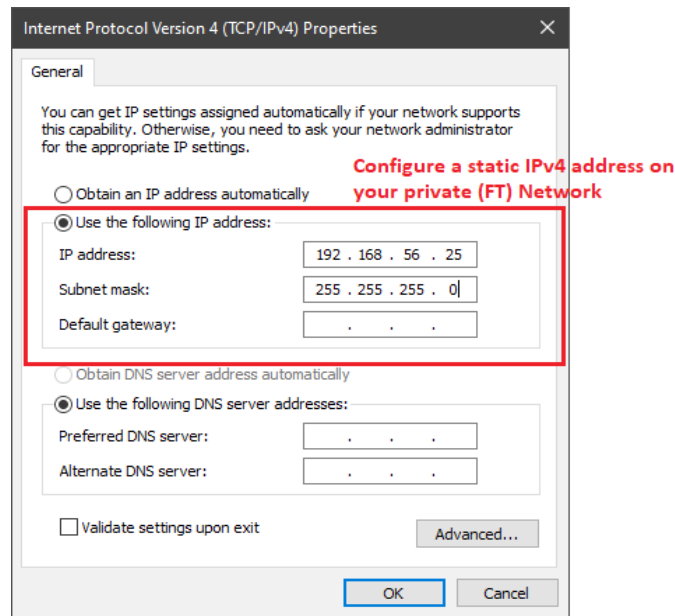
Internet Protocol Version 4 (TCP/IPv4) Properties

General

You can get IP settings assigned automatically if your network supports this capability. Otherwise, you need to ask your network administrator for the appropriate IP settings.

Configure a static IPv4 address on your private (FT) Network

Obtain an IP address automatically

Use the following IP address:

IP address: 192 . 168 . 56 . 25

Subnet mask: 255 . 255 . 255 . 0

Default gateway: . . .

Obtain DNS server address automatically

Use the following DNS server addresses:

Preferred DNS server: . . .

Alternate DNS server: . . .

Validate settings upon exit

Advanced...

OK

Cancel